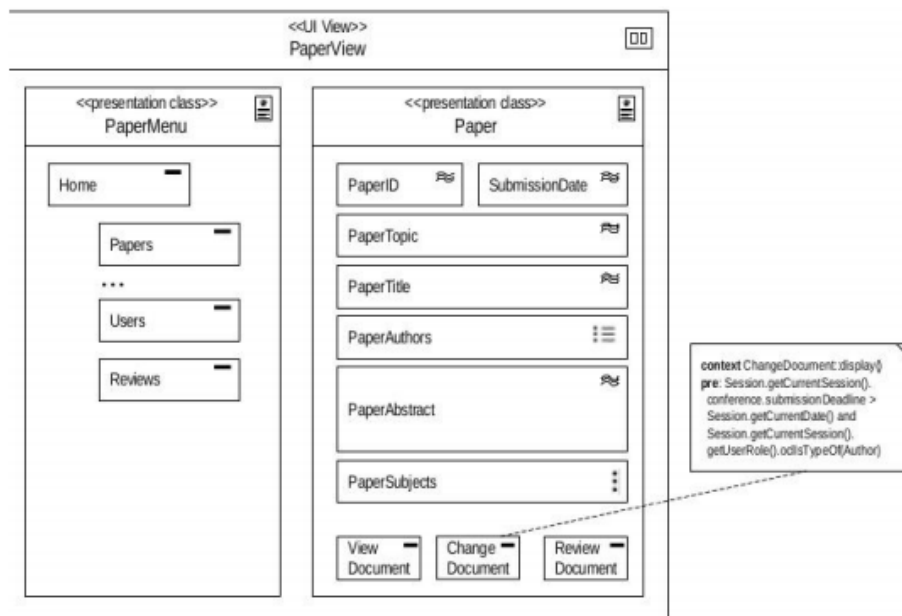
<<UI View>>
PaperView

<<presentation class>>
PaperMenu

Home

Papers

...

Users

Reviews

<<presentation class>>
Paper

PaperID

SubmissionDate

PaperTopic

PaperTitle

PaperAuthors

PaperAbstract

PaperSubjects

View Document

Change Document

Review Document

**context** ChangeDocument::display()
**pre**: Session.getCurrentSession().conference.submissionDeadline > Session.getCurrentDate() and Session.getCurrentSession().getUserRole().oclIsTypeOf(Author)